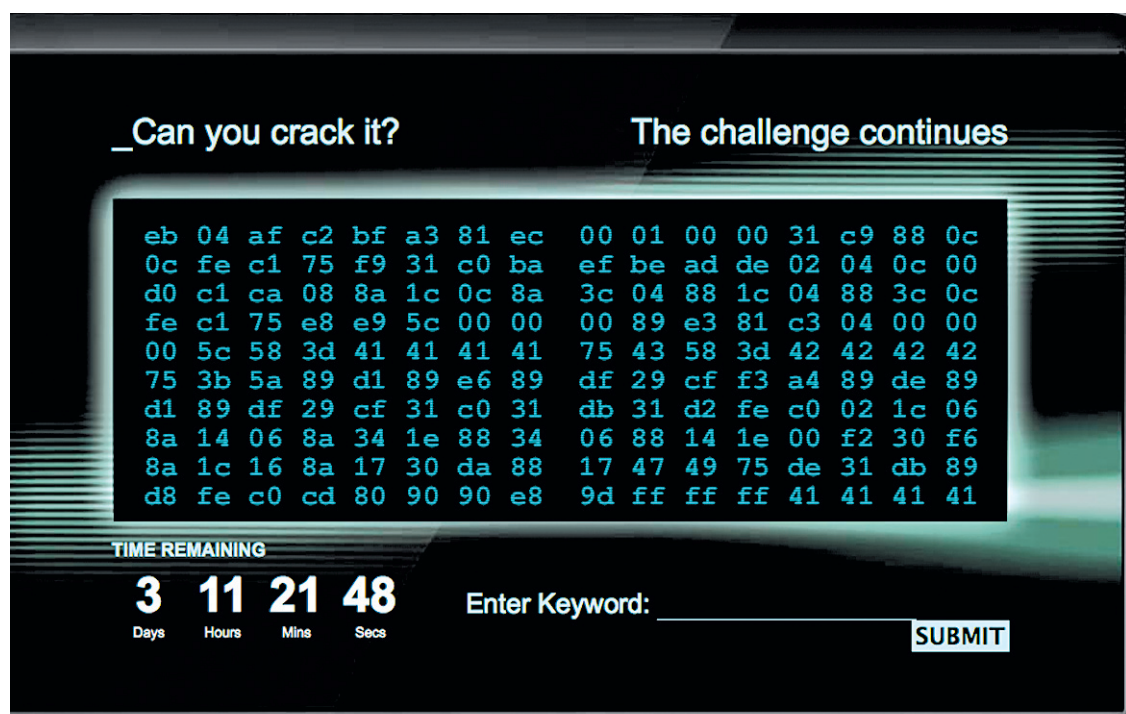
_Can you crack it?

The challenge continues

eb 04 af c2 bf a3 81 ec 00 01 00 00 31 c9 88 0c
0c fe c1 75 f9 31 c0 ba ef be ad de 02 04 0c 00
d0 c1 ca 08 8a 1c 0c 8a 3c 04 88 1c 04 88 3c 0c
fe c1 75 e8 e9 5c 00 00 00 89 e3 81 c3 04 00 00
00 5c 58 3d 41 41 41 41 75 43 58 3d 42 42 42 42
75 3b 5a 89 d1 89 e6 89 df 29 cf f3 a4 89 de 89
d1 89 df 29 cf 31 c0 31 db 31 d2 fe c0 02 1c 06
8a 14 06 8a 34 1e 88 34 06 88 14 1e 00 f2 30 f6
8a 1c 16 8a 17 30 da 88 17 47 49 75 de 31 db 89
d8 fe c0 cd 80 90 90 e8 9d ff ff ff 41 41 41 41

TIME REMAINING

3 Days 11 Hours 21 Mins 48 Secs

Enter Keyword:

SUBMIT